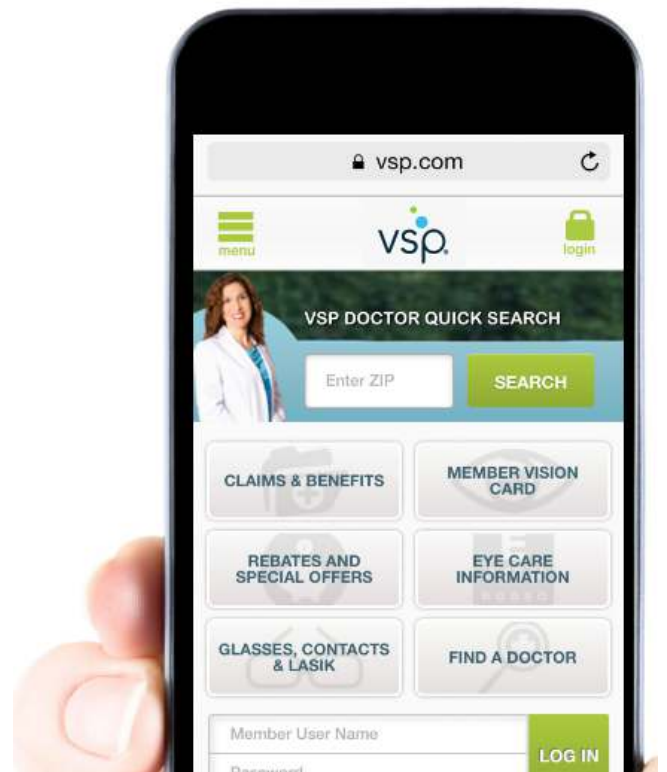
vsp.com

menu

vsp.

login

VSP DOCTOR QUICK SEARCH

Enter ZIP

SEARCH

CLAIMS & BENEFITS

MEMBER VISION CARD

REBATES AND SPECIAL OFFERS

EYE CARE INFORMATION

GLASSES, CONTACTS & LASIK

FIND A DOCTOR

Member User Name

Password

LOG IN